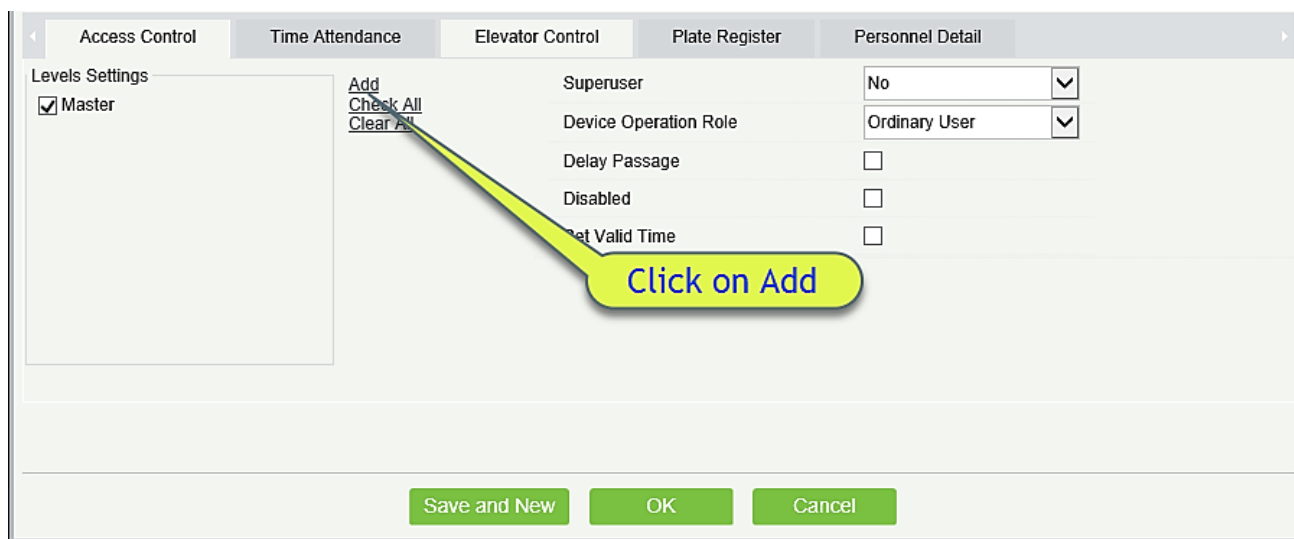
Access Control | Time Attendance | Elevator Control | Plate Register | Personnel Detail

Levels Settings
Master

Add
Check All
Clear All

Superuser | No
Device Operation Role | Ordinary User
Delay Passage
Disabled
Set Valid Time

Click on Add

Save and New | OK | Cancel